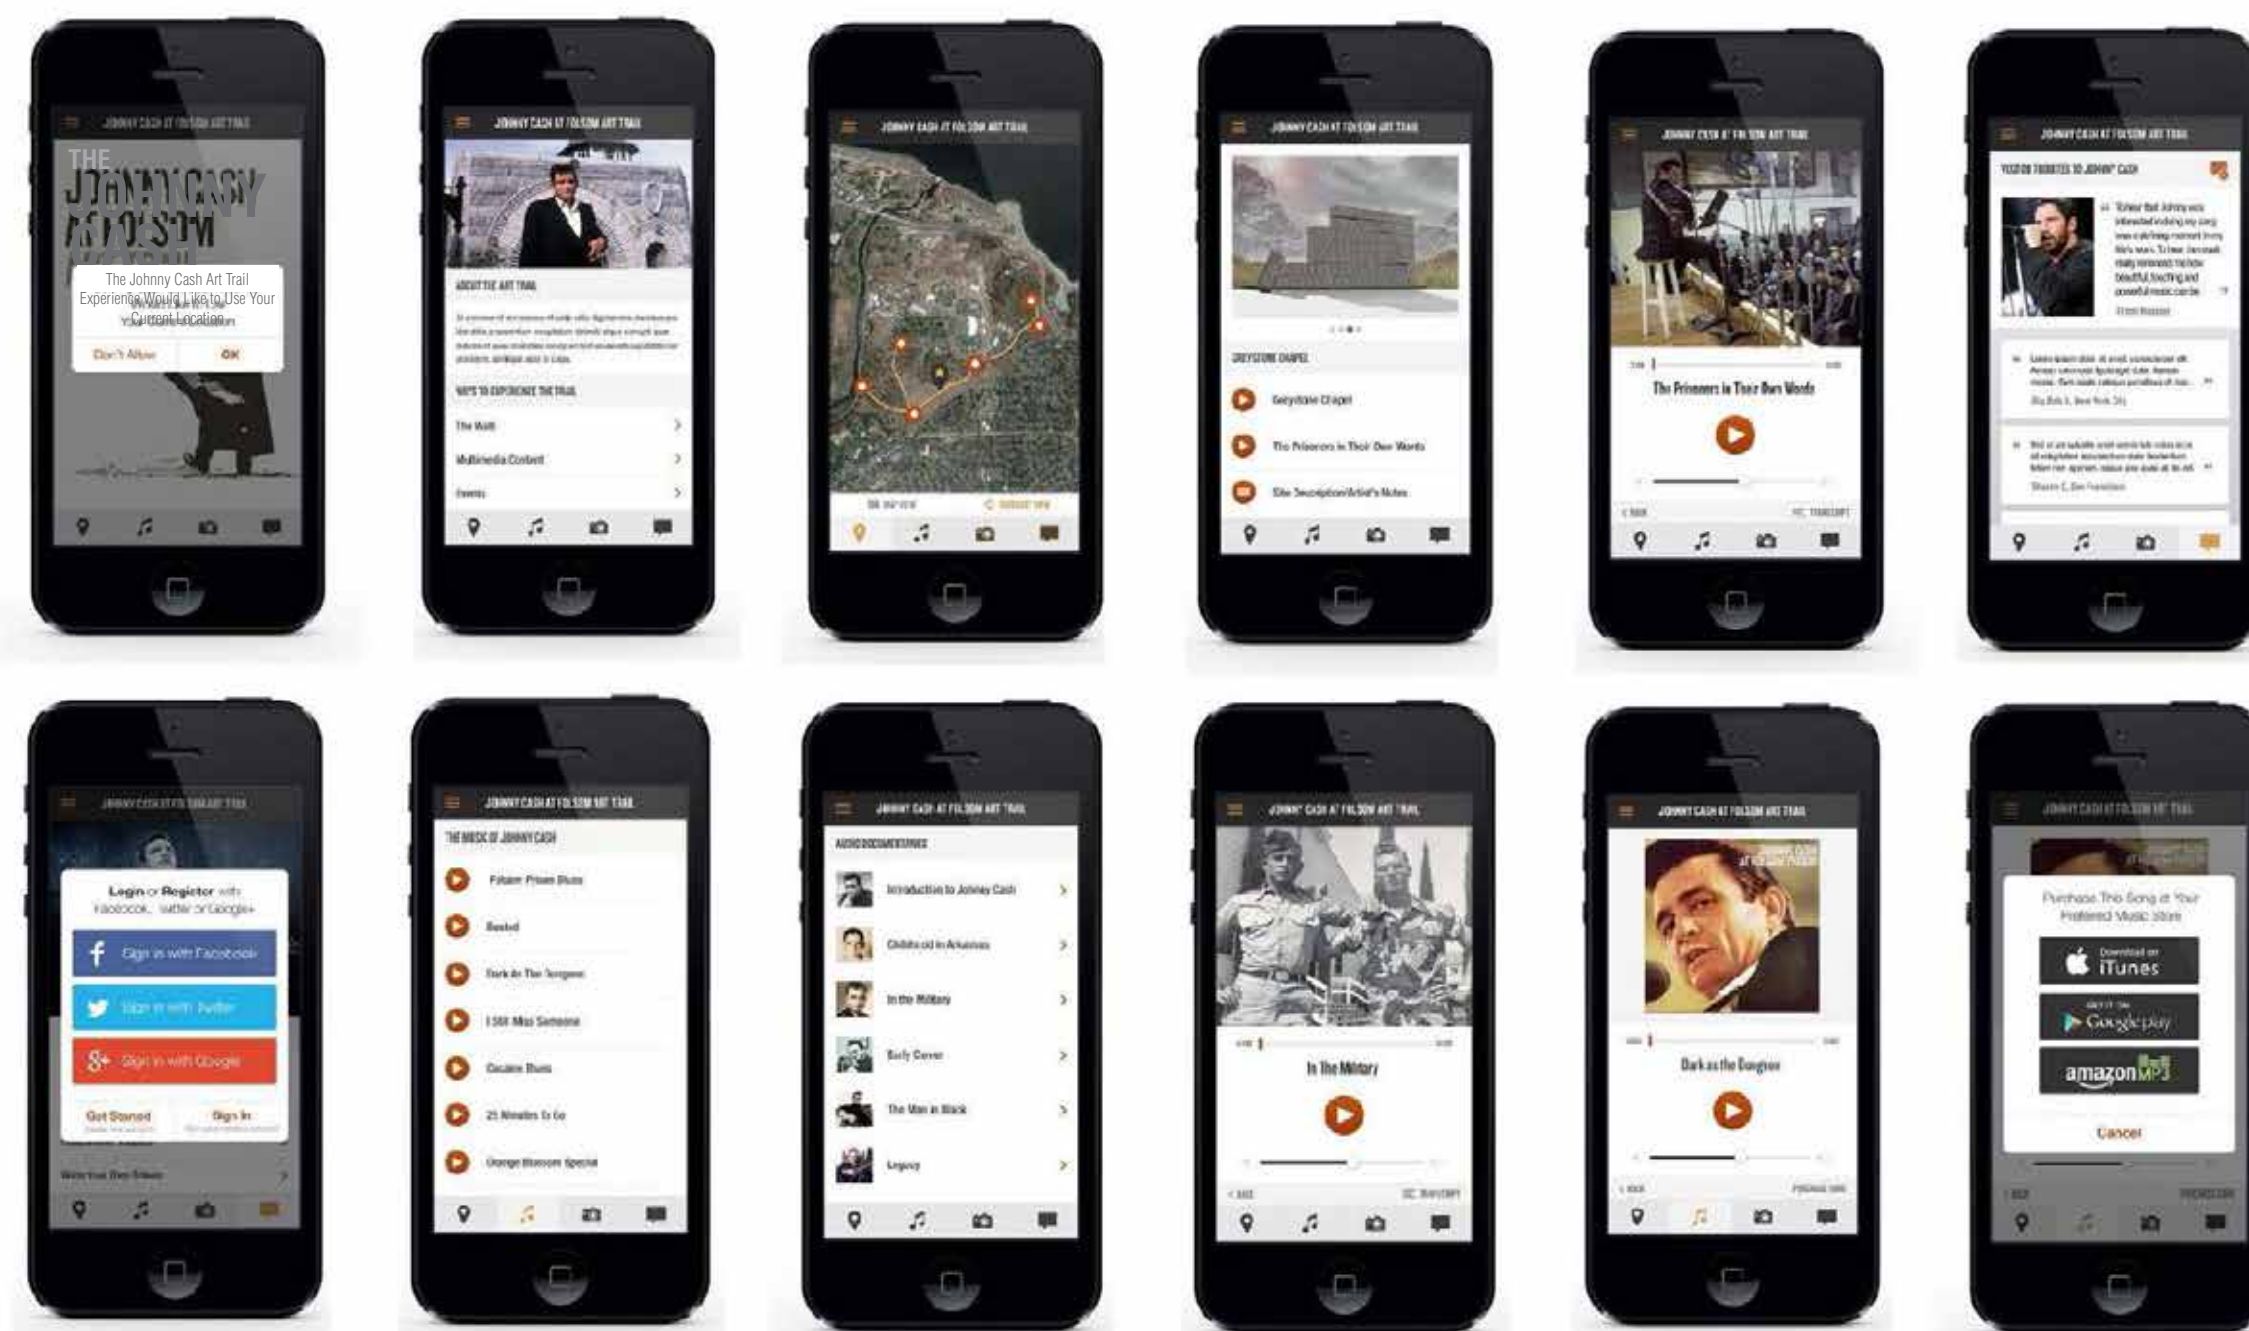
JOHNNY CASH AT FOLSOM ART TRAIL

THE JOHNNY CASH AT FOLSOM ART TRAIL

The Johnny Cash Art Trail Experience Would Like to Use Your Current Location

Don't Allow | OK

JOHNNY CASH AT FOLSOM ART TRAIL

ABOUT THE ART TRAIL

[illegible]

WAYS TO EXPERIENCE THE TRAIL

The Walk

Multimedia Content

Events

JOHNNY CASH AT FOLSOM ART TRAIL

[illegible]

JOHNNY CASH AT FOLSOM ART TRAIL

GREYSTONE CHAPEL

Greystone Chapel

The Prisoners in Their Own Words

Site Description/Artist's Notes

JOHNNY CASH AT FOLSOM ART TRAIL

The Prisoners in Their Own Words

< BACK

TRANSCRIPT

JOHNNY CASH AT FOLSOM ART TRAIL

VISITOR TRIBUTES TO JOHNNY CASH

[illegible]

JOHNNY CASH AT FOLSOM ART TRAIL

Login or Register with Facebook, Twitter or Google+

Sign in with Facebook

Sign in with Twitter

Sign in with Google

Get Started

Sign In

JOHNNY CASH AT FOLSOM ART TRAIL

THE MUSIC OF JOHNNY CASH

Folsom Prison Blues

Busted

Dark As The Dungeon

I Still Miss Someone

Cocaine Blues

25 Minutes To Go

Orange Blossom Special

JOHNNY CASH AT FOLSOM ART TRAIL

AUDIO DOCUMENTARIES

Introduction to Johnny Cash

Childhood in Arkansas

In the Military

Early Career

The Man in Black

Legacy

JOHNNY CASH AT FOLSOM ART TRAIL

In The Military

< BACK

TRANSCRIPT

JOHNNY CASH AT FOLSOM ART TRAIL

JOHNNY CASH AT FOLSOM PRISON

Dark as the Dungeon

< BACK

PURCHASE SONG

JOHNNY CASH AT FOLSOM ART TRAIL

Purchase This Song at Your Preferred Music Store

Download on iTunes

GET IT ON Google play

amazonMP3

Cancel